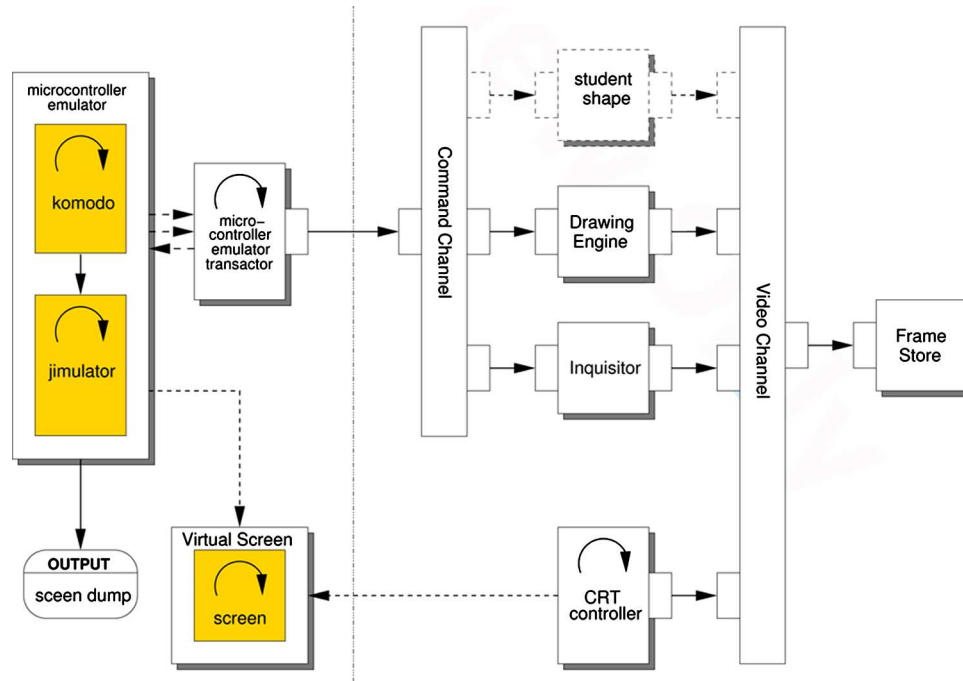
microcontroller emulator

komodo

jimulator

micro-controller emulator transactor

Command Channel

student shape

Drawing Engine

Inquisitor

Video Channel

Frame Store

OUTPUT

sceen dump

Virtual Screen

screen

CRT controller